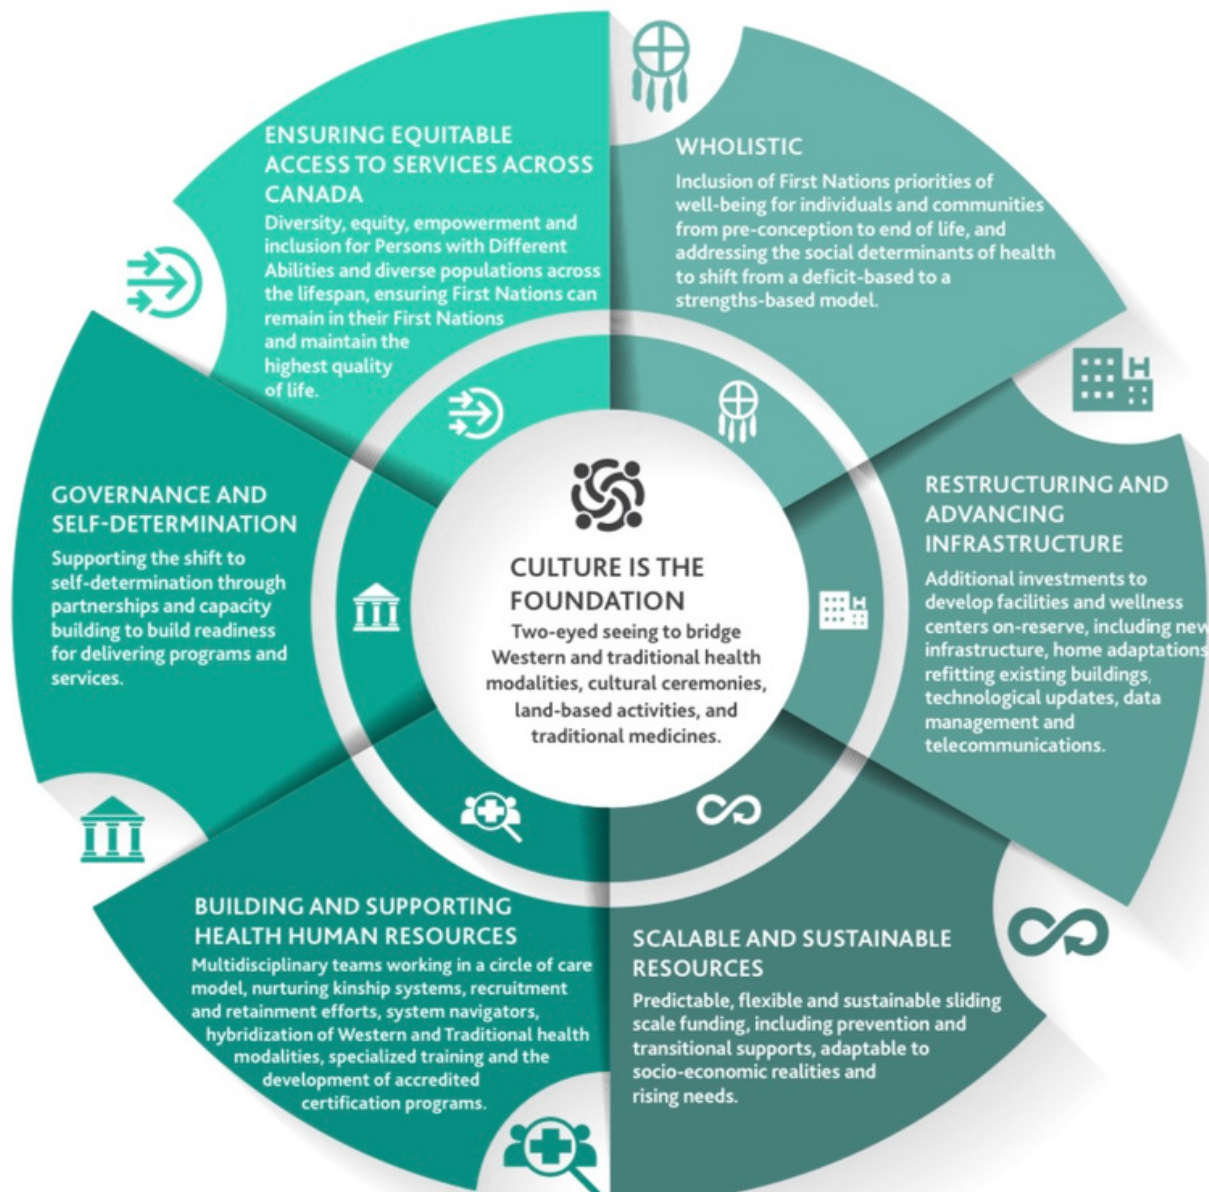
ENSURING EQUITABLE ACCESS TO SERVICES ACROSS CANADA

Diversity, equity, empowerment and inclusion for Persons with Different Abilities and diverse populations across the lifespan, ensuring First Nations can remain in their First Nations and maintain the highest quality of life.

WHOLISTIC

Inclusion of First Nations priorities of well-being for individuals and communities from pre-conception to end of life, and addressing the social determinants of health to shift from a deficit-based to a strengths-based model.

GOVERNANCE AND SELF-DETERMINATION

Supporting the shift to self-determination through partnerships and capacity building to build readiness for delivering programs and services.

CULTURE IS THE FOUNDATION

Two-eyed seeing to bridge Western and traditional health modalities, cultural ceremonies, land-based activities, and traditional medicines.

RESTRUCTURING AND ADVANCING INFRASTRUCTURE

Additional investments to develop facilities and wellness centers on-reserve, including new infrastructure, home adaptations refitting existing buildings, technological updates, data management and telecommunications.

BUILDING AND SUPPORTING HEALTH HUMAN RESOURCES

Multidisciplinary teams working in a circle of care model, nurturing kinship systems, recruitment and retainment efforts, system navigators, hybridization of Western and Traditional health modalities, specialized training and the development of accredited certification programs.

SCALABLE AND SUSTAINABLE RESOURCES

Predictable, flexible and sustainable sliding scale funding, including prevention and transitional supports, adaptable to socio-economic realities and rising needs.